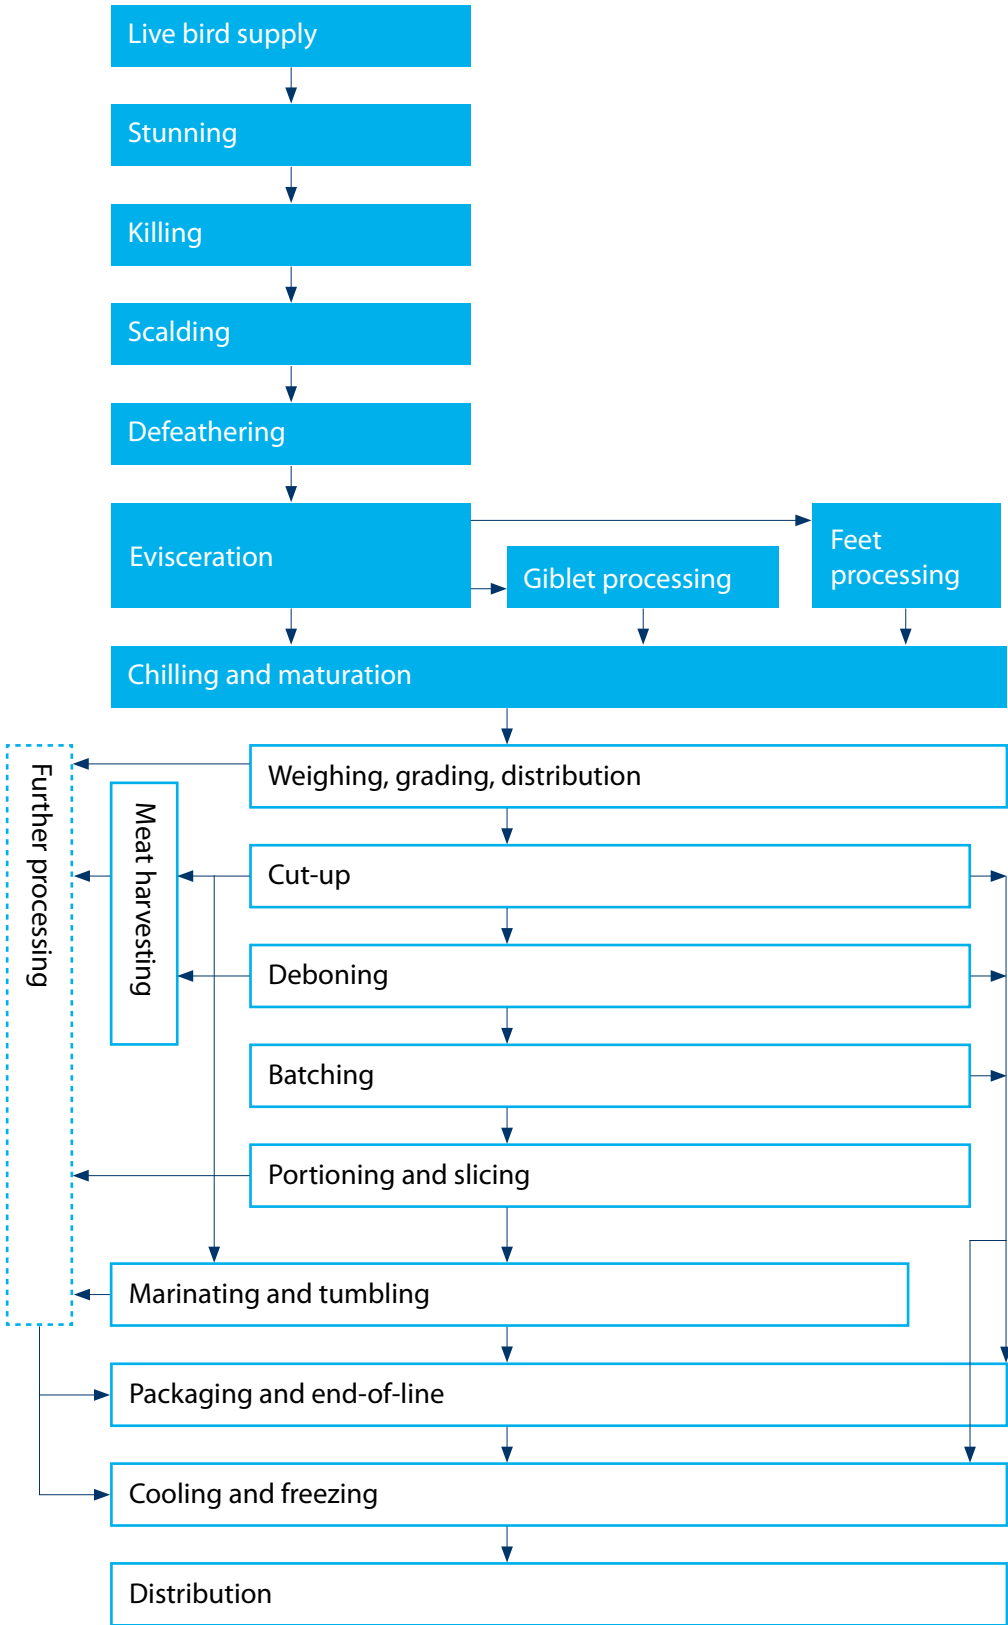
Live bird supply
Stunning
Killing
Scalding
Defeathering
Evisceration
Giblet processing
Feet processing
Chilling and maturation
Further processing
Meat harvesting
Weighing, grading, distribution
Cut-up
Deboning
Batching
Portioning and slicing
Marinating and tumbling
Packaging and end-of-line
Cooling and freezing
Distribution